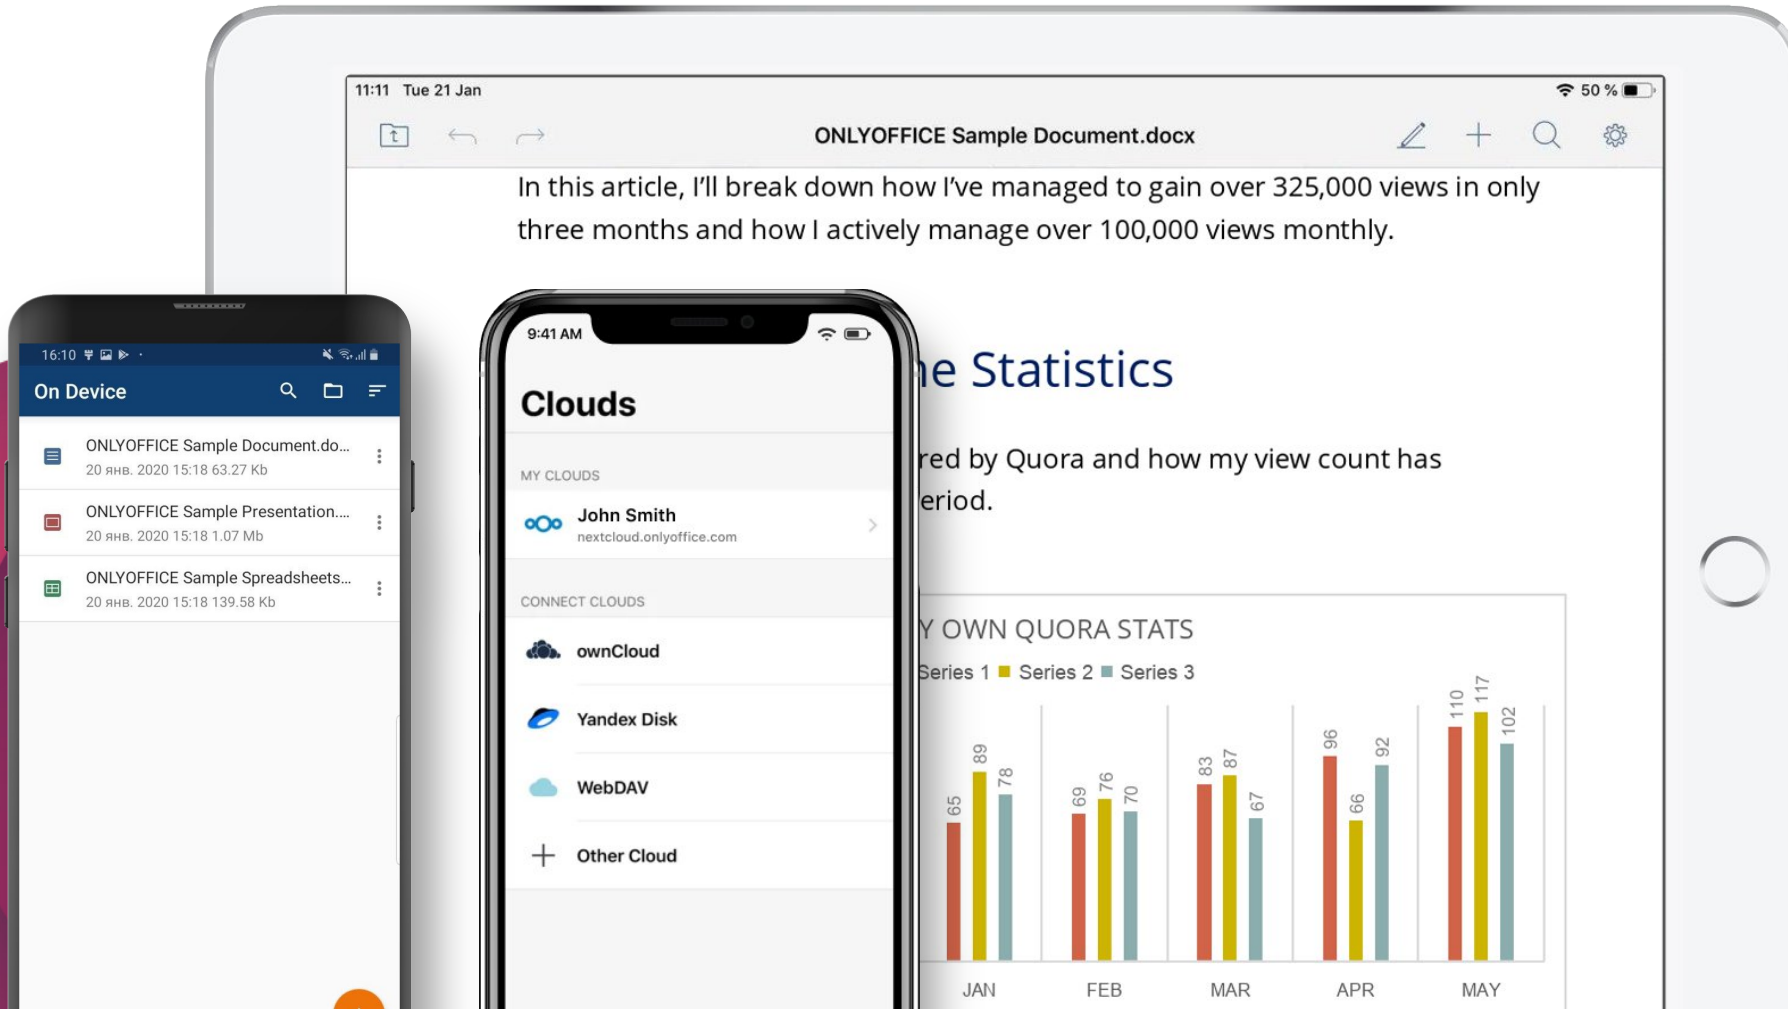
11:11 Tue 21 Jan

50 %

ONLYOFFICE Sample Document.docx

In this article, I'll break down how I've managed to gain over 325,000 views in only three months and how I actively manage over 100,000 views monthly.

e Statistics

red by Quora and how my view count has eriod.

Y OWN QUORA STATS

Series 1 Series 2 Series 3

| | Series 1 | Series 2 | Series 3 |
|---|---|---|---|
| JAN | 65 | 89 | 78 |
| FEB | 69 | 76 | 70 |
| MAR | 83 | 87 | 67 |
| APR | 96 | 66 | 92 |
| MAY | 110 | 117 | 102 |

16:10

On Device

ONLYOFFICE Sample Document.do...
20 янв. 2020 15:18 63.27 Kb

ONLYOFFICE Sample Presentation....
20 янв. 2020 15:18 1.07 Mb

ONLYOFFICE Sample Spreadsheets...
20 янв. 2020 15:18 139.58 Kb

9:41 AM

Clouds

MY CLOUDS

John Smith
nextcloud.onlyoffice.com

CONNECT CLOUDS

ownCloud

Yandex Disk

WebDAV

Other Cloud